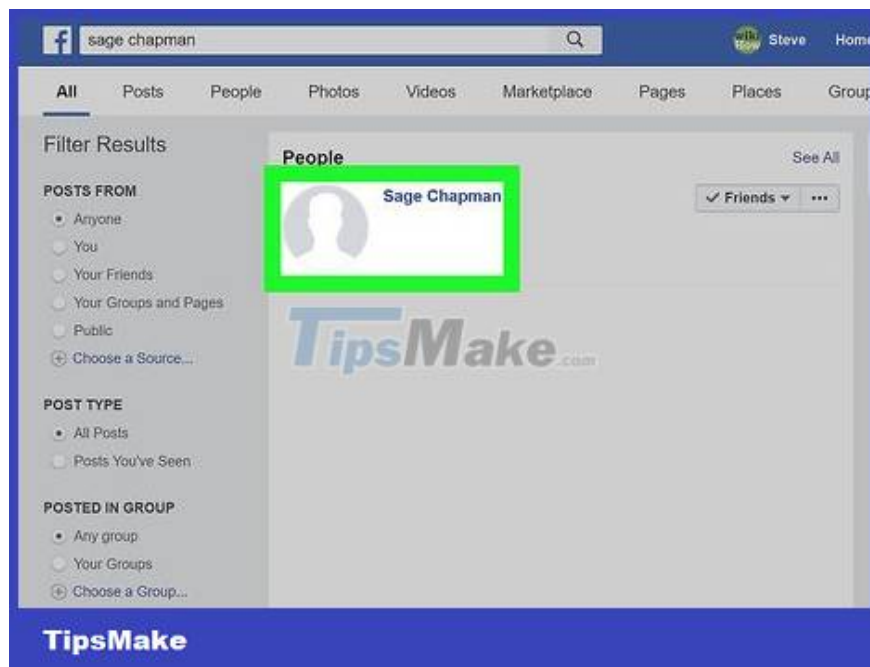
f sage chapman

wiki How Steve Home

All Posts People Photos Videos Marketplace Pages Places Group

Filter Results

POSTS FROM

Anyone

You

Your Friends

Your Groups and Pages

Public

Choose a Source...

POST TYPE

All Posts

Posts You've Seen

POSTED IN GROUP

Any group

Your Groups

Choose a Group...

People

See All

Sage Chapman

✓ Friends ▾ ···

TipsMake.com

TipsMake